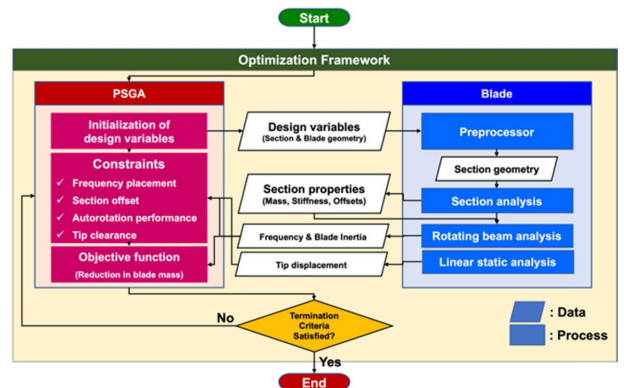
Start

Optimization Framework

PSGA

Initialization of design variables

Constraints

✓ Frequency placement

✓ Section offset

✓ Autorotation performance

✓ Tip clearance

Objective function

(Reduction in blade mass)

Design variables

(Section & Blade geometry)

Section properties

(Mass, Stiffness, Offsets)

Frequency & Blade Inertia

Tip displacement

Blade

Preprocessor

Section geometry

Section analysis

Rotating beam analysis

Linear static analysis

No

Termination Criteria Satisfied?

Yes

End

: Data

: Process